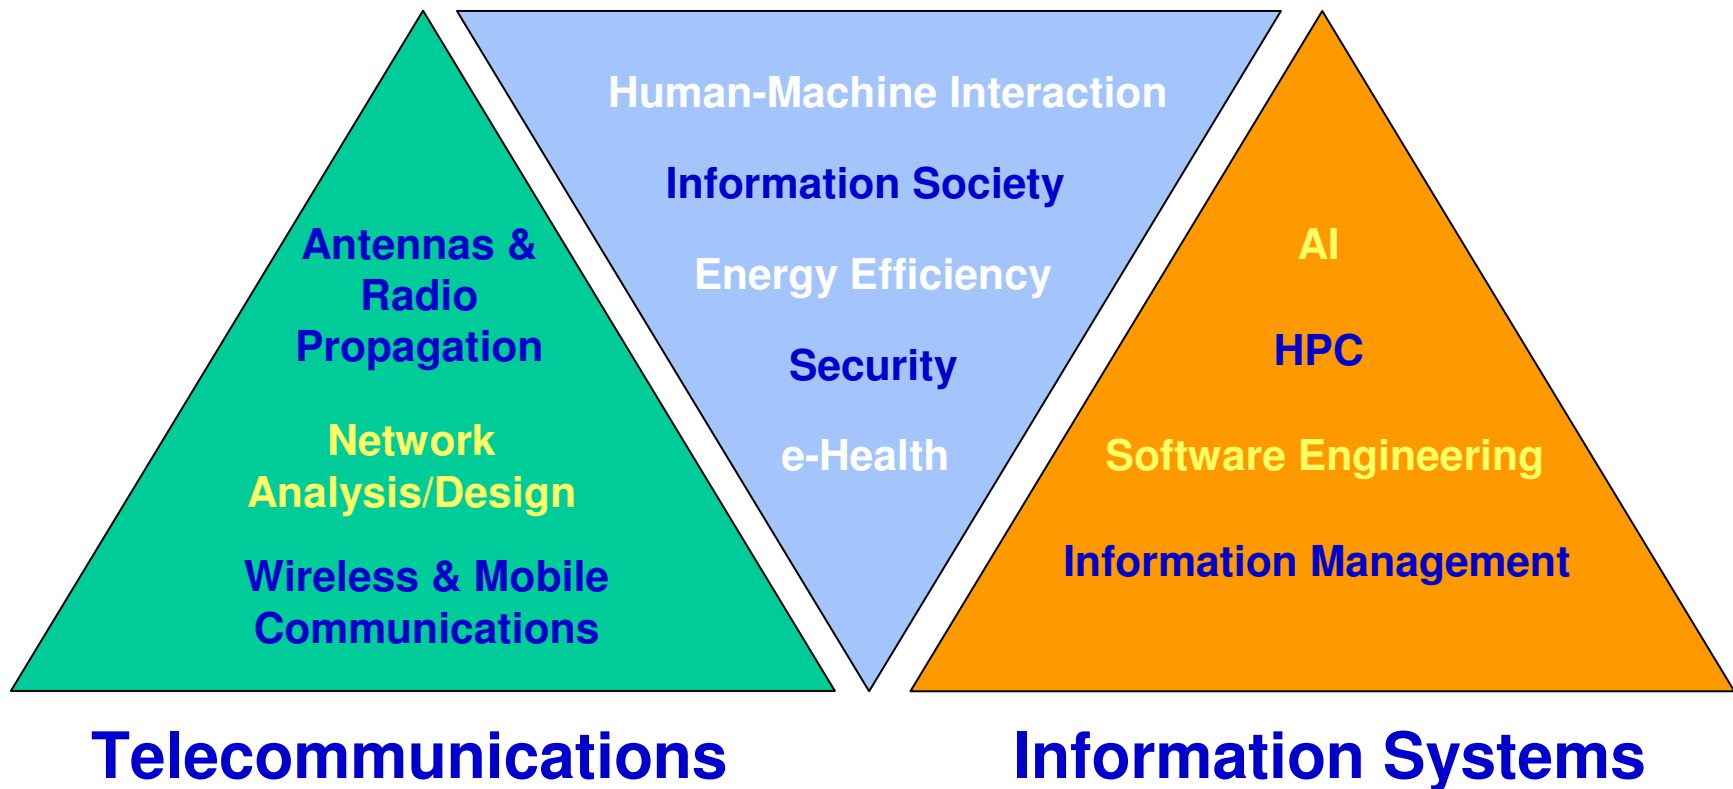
Human-Machine Interaction

Information Society

Energy Efficiency

Security

e-Health

Antennas & Radio Propagation

Network Analysis/Design

Wireless & Mobile Communications

AI

HPC

Software Engineering

Information Management

Telecommunications

Information Systems